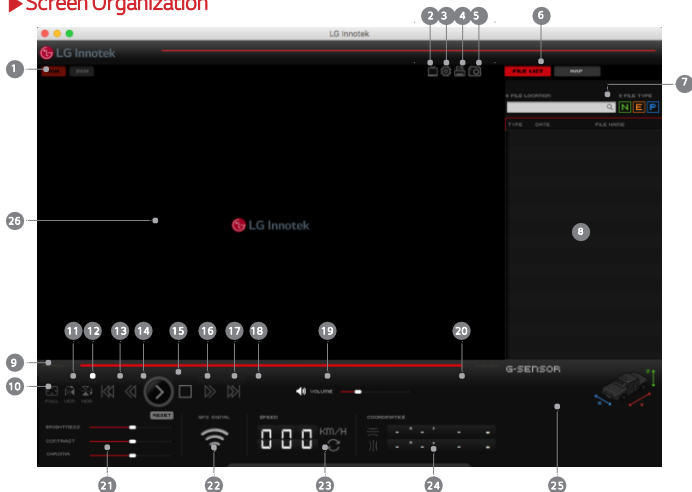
▶ Screen Organization

LG Innotek

LG Innotek

1 2 3 4 5 6 7 8 9 10 11 12 13 14 15 16 17 18 19 20 21 22 23 24 25 26

FILE LIST
MAP
FILE LOCATION
FILE TYPE
N E P
TYPE DATE FILE NAME

LG Innotek

VOLUME
G-SENSOR
FULL
RESET
BRIGHTNESS
CONTRAST
CHROMA
GPS SIGNAL
SPEED
000 KM/H
COORDINATES